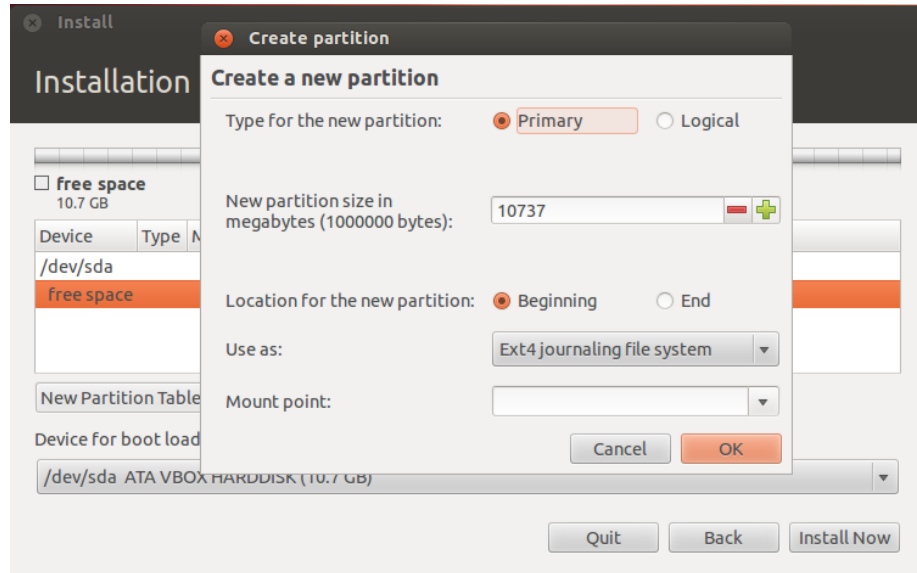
Install

Installation

free space
10.7 GB

Device | Type | M

/dev/sda

free space

New Partition Table

Device for boot load

/dev/sda ATA VBOX HARDDISK (10.7 GB)

Quit Back Install Now

Create partition

Create a new partition

Type for the new partition: Primary Logical

New partition size in megabytes (1000000 bytes): 10737

Location for the new partition: Beginning End

Use as: Ext4 journaling file system

Mount point:

Cancel OK